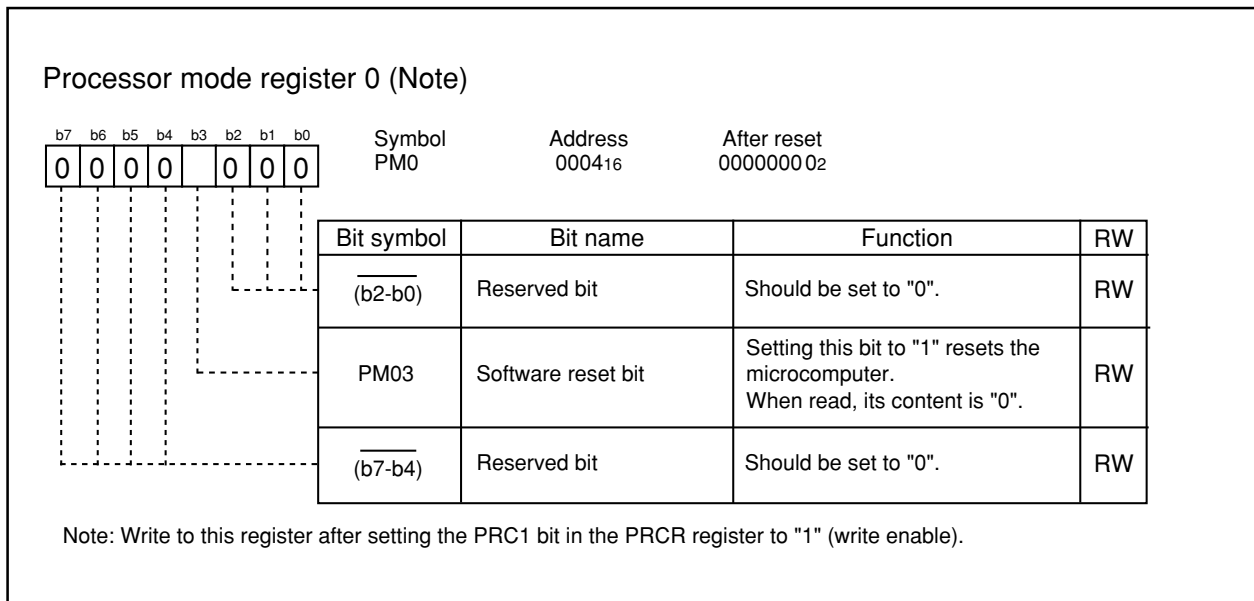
Processor mode register 0 (Note)

b7 b6 b5 b4 b3 b2 b1 b0
0 0 0 0 &nbsp; 0 0 0

Symbol
PM0

Address
$0004_{16}$

After reset
$00000000_2$

| Bit symbol | Bit name | Function | RW |
|---|---|---|---|
| $\overline{\text{(b2-b0)}}$ | Reserved bit | Should be set to "0". | RW |
| PM03 | Software reset bit | Setting this bit to "1" resets the microcomputer. When read, its content is "0". | RW |
| $\overline{\text{(b7-b4)}}$ | Reserved bit | Should be set to "0". | RW |

Note: Write to this register after setting the PRC1 bit in the PRCR register to "1" (write enable).